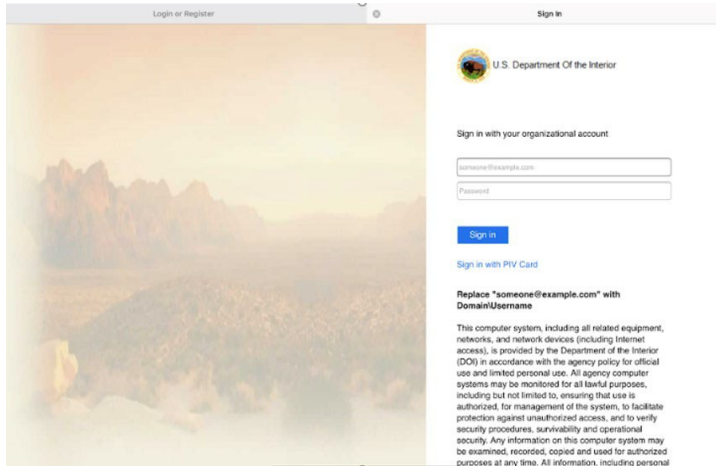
Login or Register

Sign In

U.S. Department Of the Interior

Sign in with your organizational account

someone@example.com

Password

Sign in

Sign in with PIV Card

Replace "someone@example.com" with Domain\Username

This computer system, including all related equipment, networks, and network devices (including Internet access), is provided by the Department of the Interior (DOI) in accordance with the agency policy for official use and limited personal use. All agency computer systems may be monitored for all lawful purposes, including but not limited to, ensuring that use is authorized, for management of the system, to facilitate protection against unauthorized access, and to verify security procedures, survivability and operational security. Any information on this computer system may be examined, recorded, copied and used for authorized purposes at any time. All information, including personal